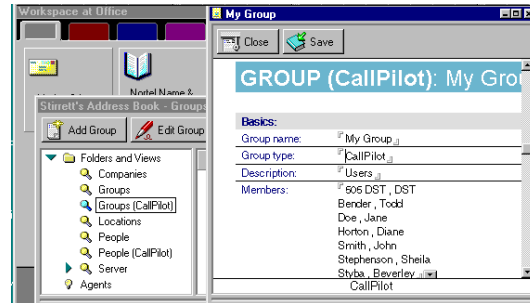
Workspace at Office

Nortel Name &

Stirrett's Address Book - Groups

Add Group

Edit Group

Folders and Views

Companies

Groups

Groups (CallPilot)

Locations

People

People (CallPilot)

Server

Agents

My Group

Close

Save

GROUP (CallPilot): My Gro

Basics:

| | |
|---|---|
| Group name: | My Group |
| Group type: | CallPilot |
| Description: | Users |
| Members: | 506 DST , DST<br>Bender , Todd<br>Doe , Jane<br>Horton , Diane<br>Smith , John<br>Stephenson , Sheila<br>Styba , Beverley |

CallPilot